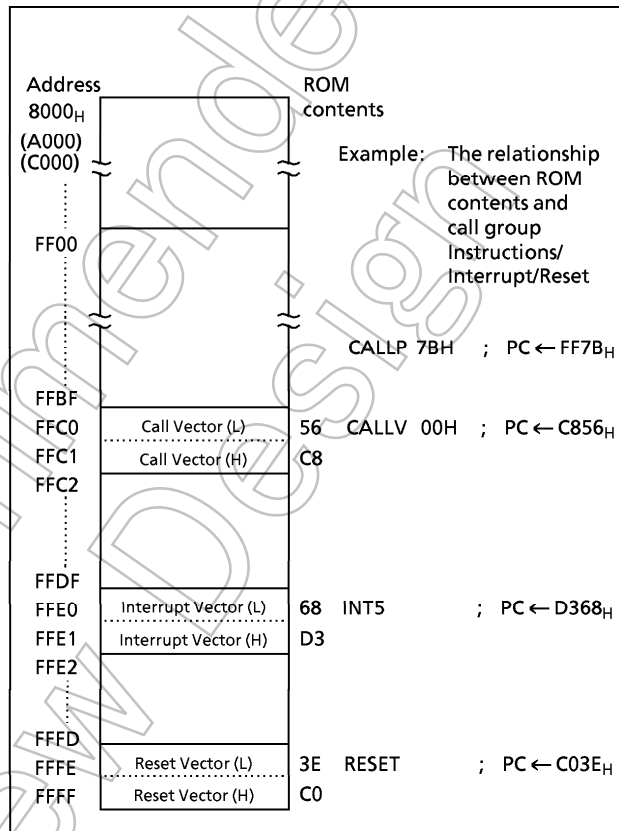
Address $8000_H$
(A000)
(C000)

ROM contents

Example: The relationship between ROM contents and call group Instructions/ Interrupt/Reset

FF00

CALLP 7BH ; PC ← $FF7B_H$

FFBF
FFC0 Call Vector (L) 56 CALLV 00H ; PC ← $C856_H$
FFC1 Call Vector (H) C8
FFC2

FFDF
FFE0 Interrupt Vector (L) 68 INT5 ; PC ← $D368_H$
FFE1 Interrupt Vector (H) D3
FFE2

FFFD
FFFE Reset Vector (L) 3E RESET ; PC ← $C03E_H$
FFFF Reset Vector (H) C0